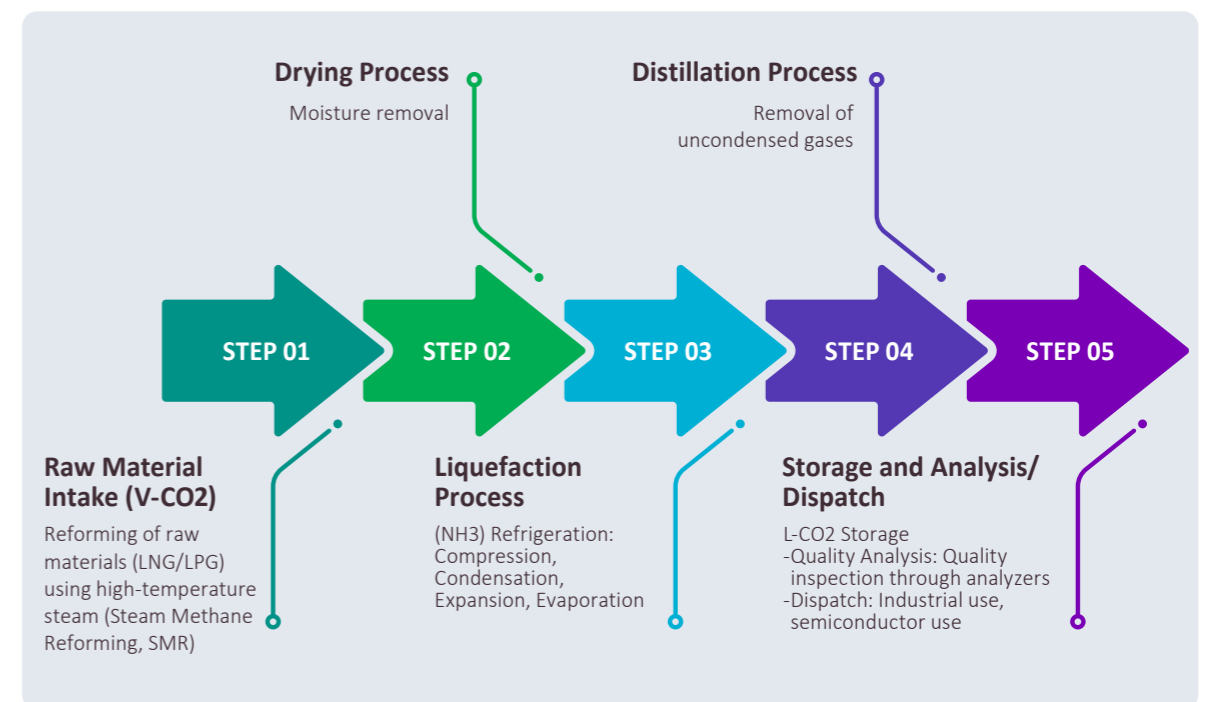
Drying Process

Moisture removal

Distillation Process

Removal of uncondensed gases

STEP 01

STEP 02

STEP 03

STEP 04

STEP 05

Raw Material Intake (V-CO2)

Reforming of raw materials (LNG/LPG) using high-temperature steam (Steam Methane Reforming, SMR)

Liquefaction Process

(NH3) Refrigeration: Compression, Condensation, Expansion, Evaporation

Storage and Analysis/ Dispatch

L-CO2 Storage
-Quality Analysis: Quality inspection through analyzers
-Dispatch: Industrial use, semiconductor use